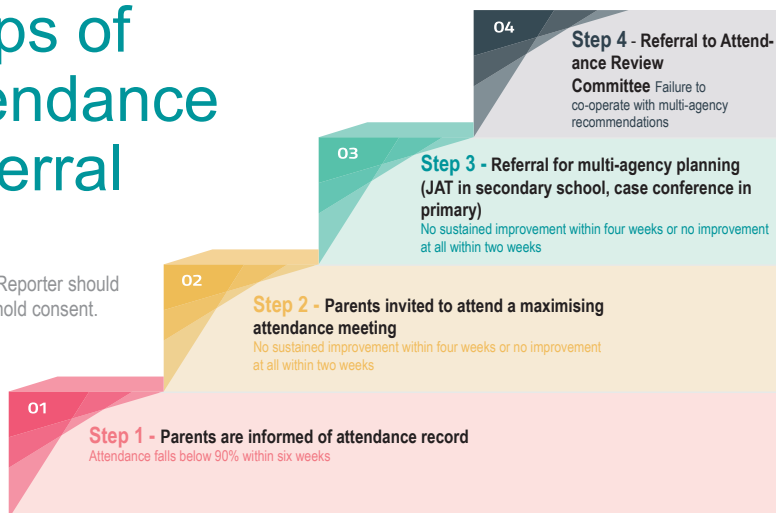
ps of
endance
erral

Reporter should
hold consent.

04

Step 4 - Referral to Attendance Review Committee Failure to co-operate with multi-agency recommendations

03

Step 3 - Referral for multi-agency planning (JAT in secondary school, case conference in primary)
No sustained improvement within four weeks or no improvement at all within two weeks

02

Step 2 - Parents invited to attend a maximising attendance meeting
No sustained improvement within four weeks or no improvement at all within two weeks

01

Step 1 - Parents are informed of attendance record
Attendance falls below 90% within six weeks